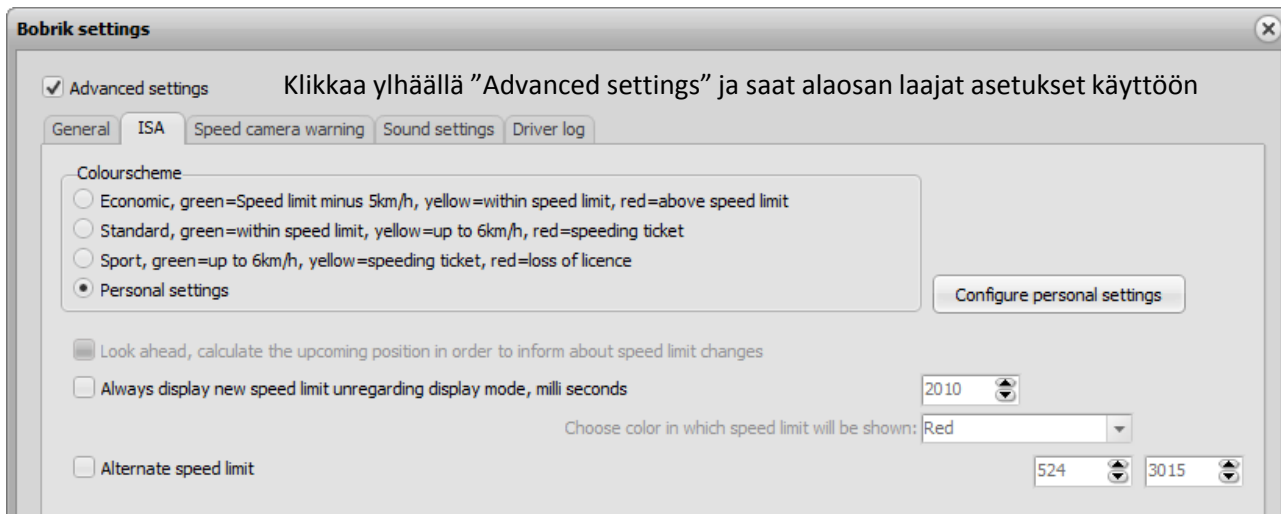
Bobrik settings

Advanced settings

Klikkaa ylhäällä ”Advanced settings” ja saat alaosan laajat asetukset käyttöön

General | ISA | Speed camera warning | Sound settings | Driver log

Colourscheme
Economic, green=Speed limit minus 5km/h, yellow=within speed limit, red=above speed limit
Standard, green=within speed limit, yellow=up to 6km/h, red=speeding ticket
Sport, green=up to 6km/h, yellow=speeding ticket, red=loss of licence
Personal settings

Configure personal settings

Look ahead, calculate the upcoming position in order to inform about speed limit changes

Always display new speed limit unregarding display mode, milli seconds 2010

Choose color in which speed limit will be shown: Red

Alternate speed limit 524 3015